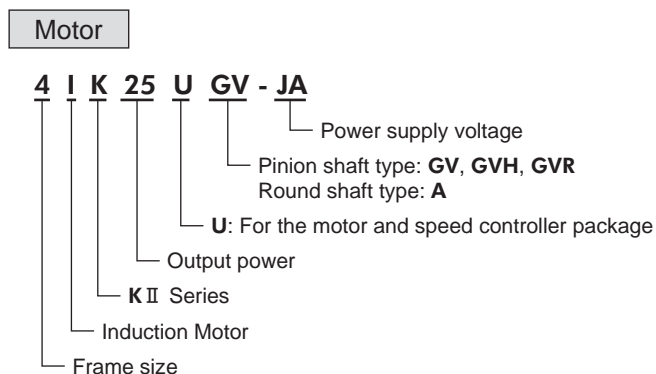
Motor

4 I K 25 U GV - JA

Power supply voltage

Pinion shaft type: GV, GVH, GVR
Round shaft type: A

U: For the motor and speed controller package

Output power

KⅡ Series

Induction Motor

Frame size